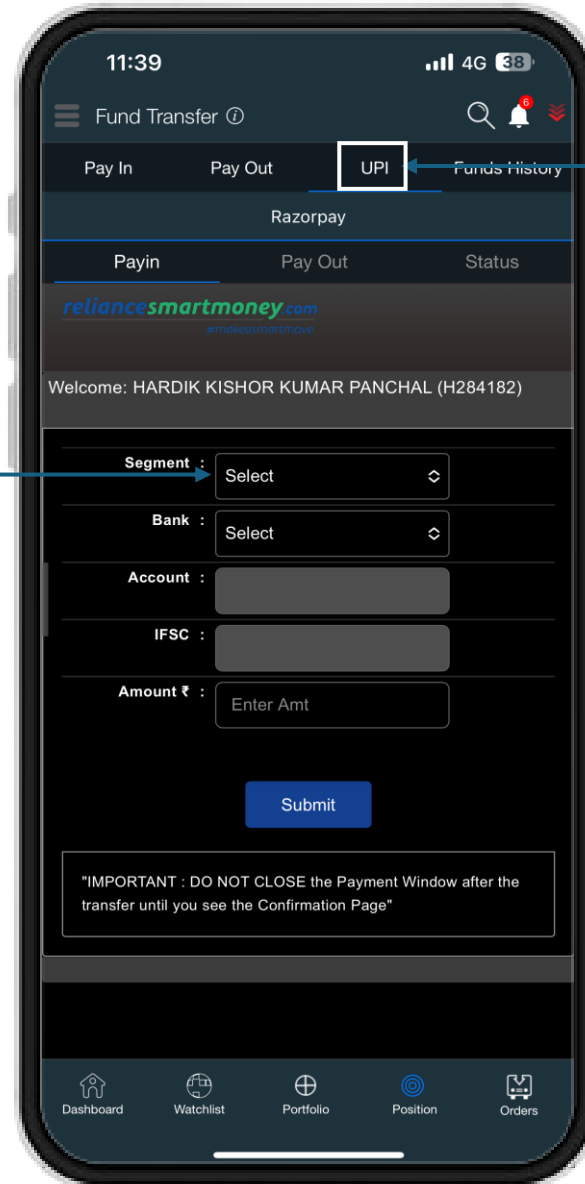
11:39

4G 38

Fund Transfer ⓘ

6

Pay In

Pay Out

UPI

Funds History

Razorpay

Payin

Pay Out

Status

reliancesmartmoney.com

#makeasmartmove

Welcome: HARDIK KISHOR KUMAR PANCHAL (H284182)

Segment :

Select

Bank :

Select

Account :

IFSC :

Amount ₹ :

Enter Amt

Submit

"IMPORTANT : DO NOT CLOSE the Payment Window after the transfer until you see the Confirmation Page"

Dashboard

Watchlist

Portfolio

Position

Orders